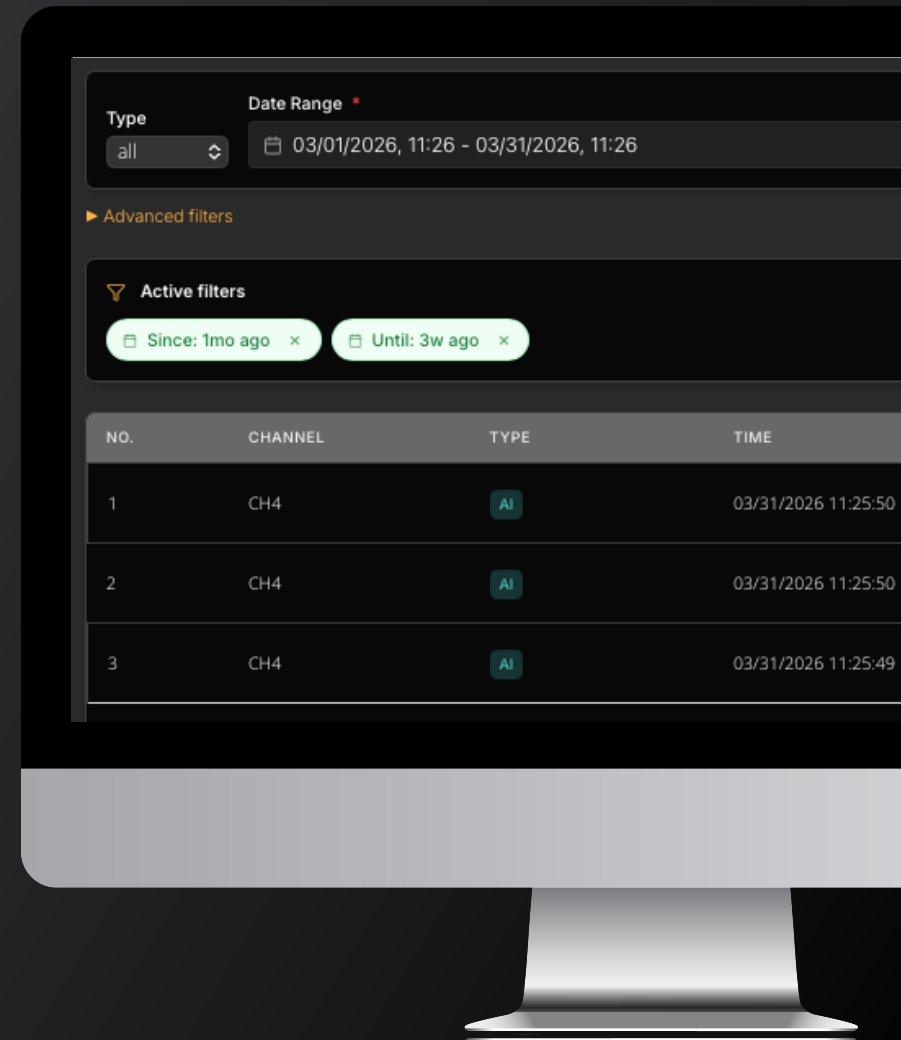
Type
all

Date Range *
03/01/2026, 11:26 - 03/31/2026, 11:26

► Advanced filters

Active filters
Since: 1mo ago ×
Until: 3w ago ×

| NO. | CHANNEL | TYPE | TIME |
|---|---|---|---|
| 1 | CH4 | AI | 03/31/2026 11:25:50 |
| 2 | CH4 | AI | 03/31/2026 11:25:50 |
| 3 | CH4 | AI | 03/31/2026 11:25:49 |